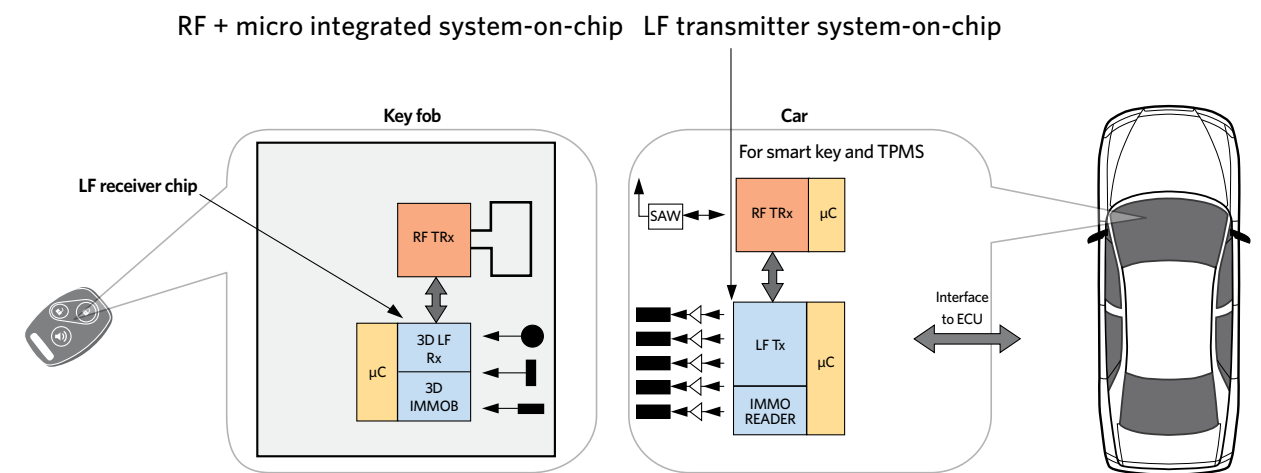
RF + micro integrated system-on-chip

LF transmitter system-on-chip

Key fob

LF receiver chip

RF TRx

μC

3D LF Rx

3D IMMOB

Car

For smart key and TPMS

SAW

RF TRx

μC

LF Tx

μC

IMMO READER

Interface to ECU